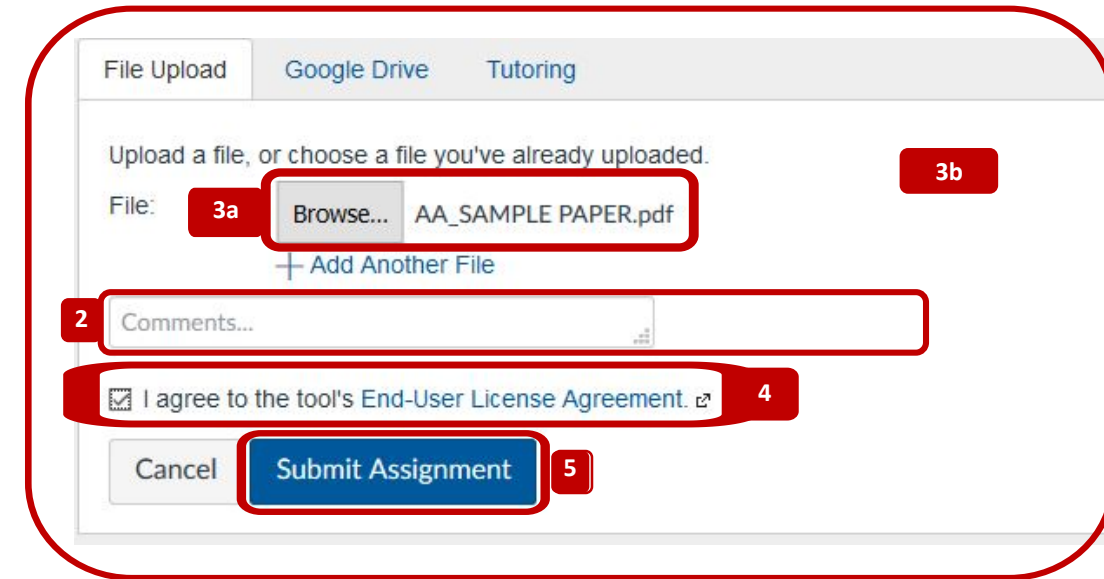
File Upload
Google Drive
Tutoring

Upload a file, or choose a file you've already uploaded.

3b

File:
3a
Browse...
AA_SAMPLE PAPER.pdf

+ Add Another File

2
Comments...

I agree to the tool's End-User License Agreement.
4

Cancel
Submit Assignment
5